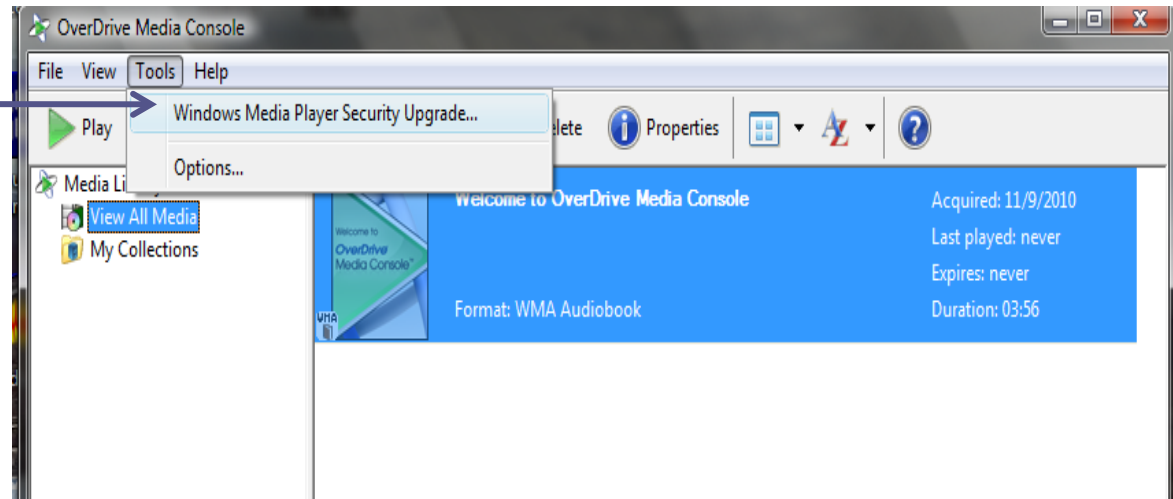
OverDrive Media Console

File View Tools Help

Windows Media Player Security Upgrade...

Options...

Play

elete

Properties

Media Li

View All Media

My Collections

Welcome to OverDrive Media Console

Format: WMA Audiobook

Acquired: 11/9/2010

Last played: never

Expires: never

Duration: 03:56

Welcome to OverDrive Media Console

WMA